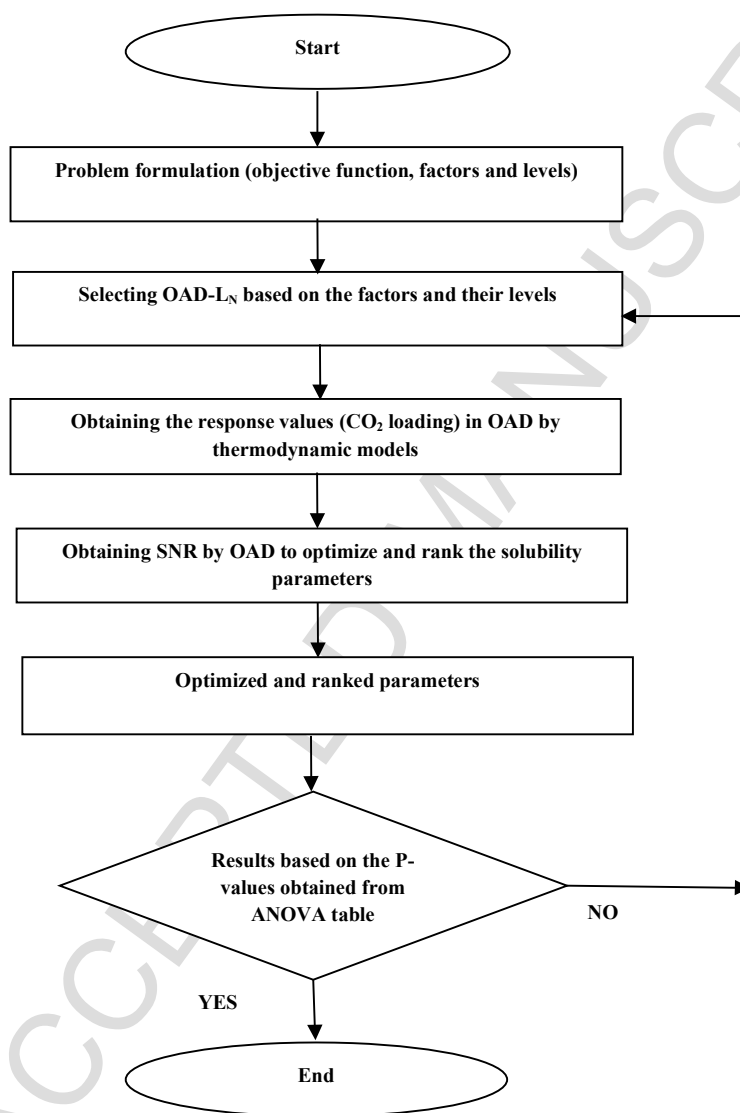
Start

Problem formulation (objective function, factors and levels)

Selecting OAD-$L_N$ based on the factors and their levels

Obtaining the response values ($CO_2$ loading) in OAD by thermodynamic models

Obtaining SNR by OAD to optimize and rank the solubility parameters

Optimized and ranked parameters

Results based on the P-values obtained from ANOVA table

NO

YES

End

ACCEPTED MANUSCRIPT